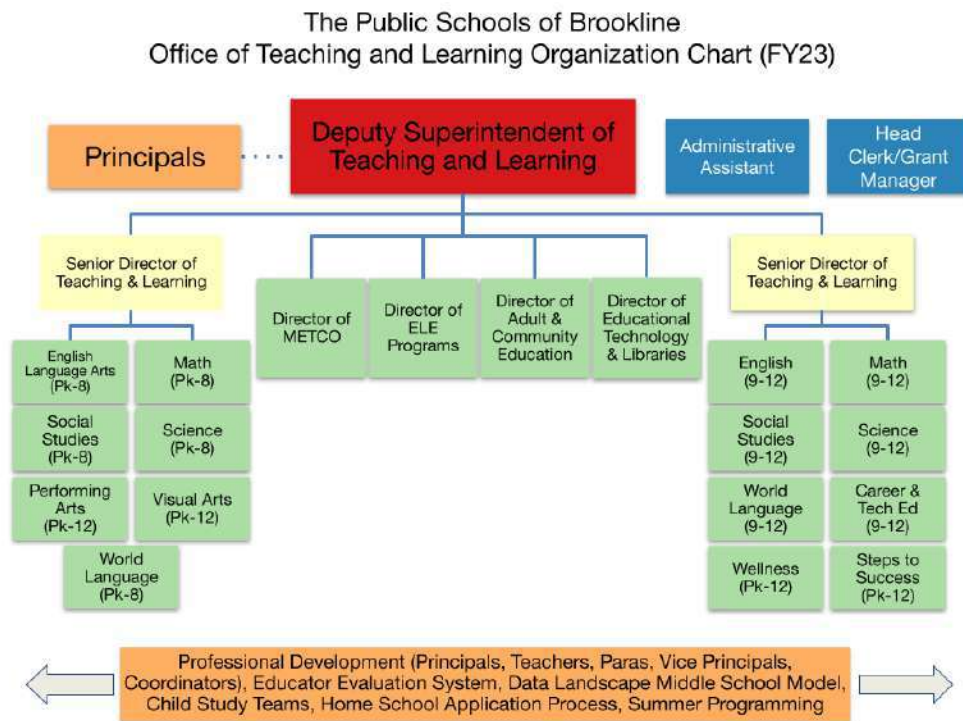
The Public Schools of Brookline
Office of Teaching and Learning Organization Chart (FY23)

Principals

Deputy Superintendent of Teaching and Learning

Administrative Assistant

Head Clerk/Grant Manager

Senior Director of Teaching & Learning

English Language Arts (Pk-8)

Math (Pk-8)

Social Studies (Pk-8)

Science (Pk-8)

Performing Arts (Pk-12)

Visual Arts (Pk-12)

World Language (Pk-8)

Director of METCO

Director of ELE Programs

Director of Adult & Community Education

Director of Educational Technology & Libraries

Senior Director of Teaching & Learning

English (9-12)

Math (9-12)

Social Studies (9-12)

Science (9-12)

World Language (9-12)

Career & Tech Ed (9-12)

Wellness (Pk-12)

Steps to Success (Pk-12)

Professional Development (Principals, Teachers, Paras, Vice Principals, Coordinators), Educator Evaluation System, Data Landscape Middle School Model, Child Study Teams, Home School Application Process, Summer Programming